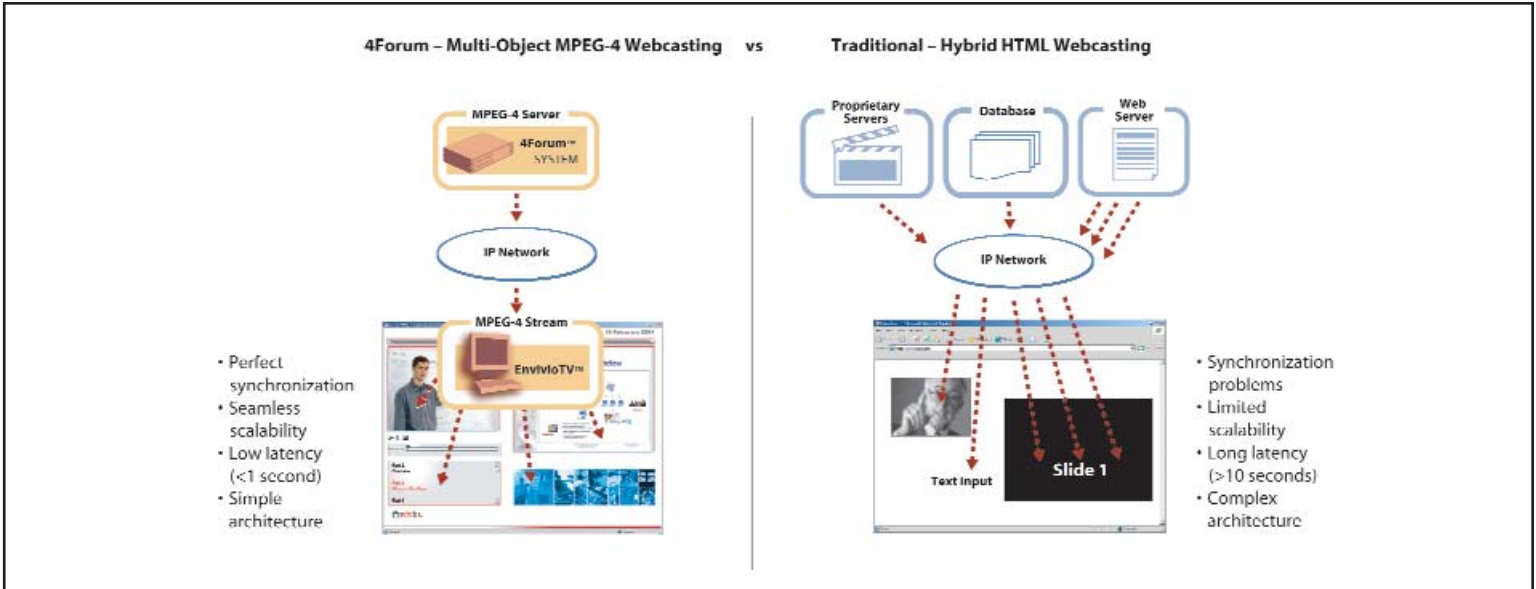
4Forum – Multi-Object MPEG-4 Webcasting vs Traditional – Hybrid HTML Webcasting

MPEG-4 Server

4Forum™ SYSTEM

IP Network

MPEG-4 Stream

EnvivioTV™

• Perfect synchronization
• Seamless scalability
• Low latency (<1 second)
• Simple architecture

Proprietary Servers

Database

Web Server

IP Network

Text Input

Slide 1

• Synchronization problems
• Limited scalability
• Long latency (>10 seconds)
• Complex architecture